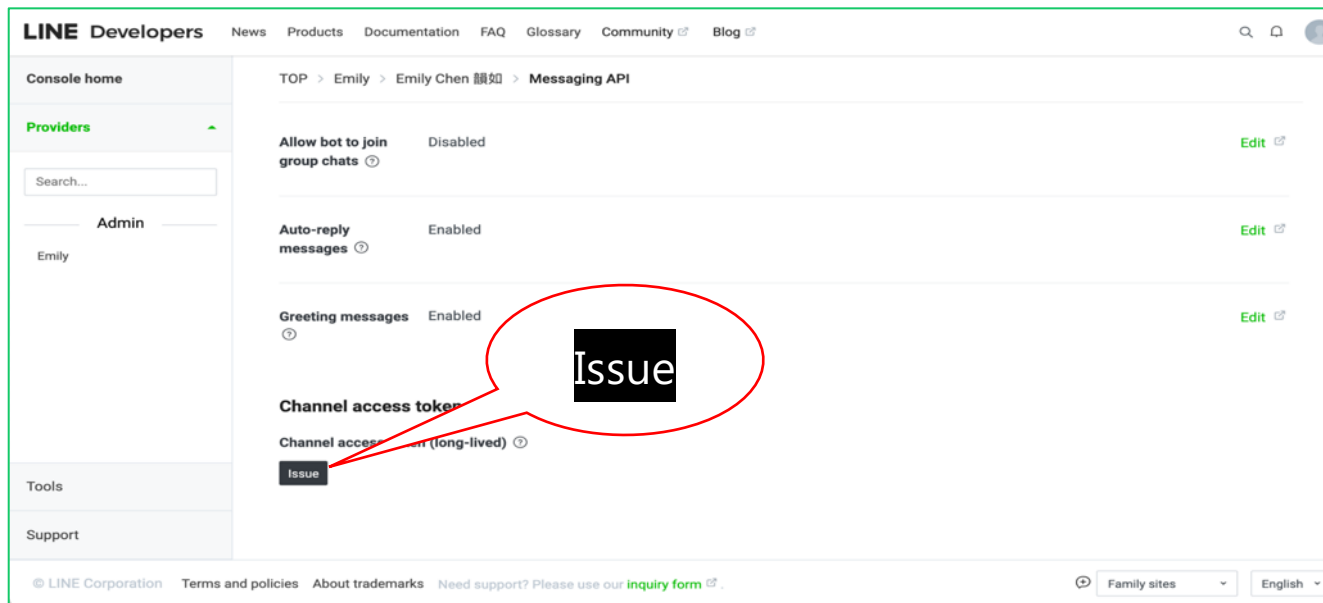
LINE Developers News Products Documentation FAQ Glossary Community Blog

Console home

Providers

Search...

Admin

Emily

Tools

Support

TOP > Emily > Emily Chen 韻如 > Messaging API

Allow bot to join group chats ⓘ Disabled Edit

Auto-reply messages ⓘ Enabled Edit

Greeting messages ⓘ Enabled Edit

Issue

Channel access token

Channel access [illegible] (long-lived) ⓘ

Issue

© LINE Corporation Terms and policies About trademarks Need support? Please use our inquiry form .

Family sites English